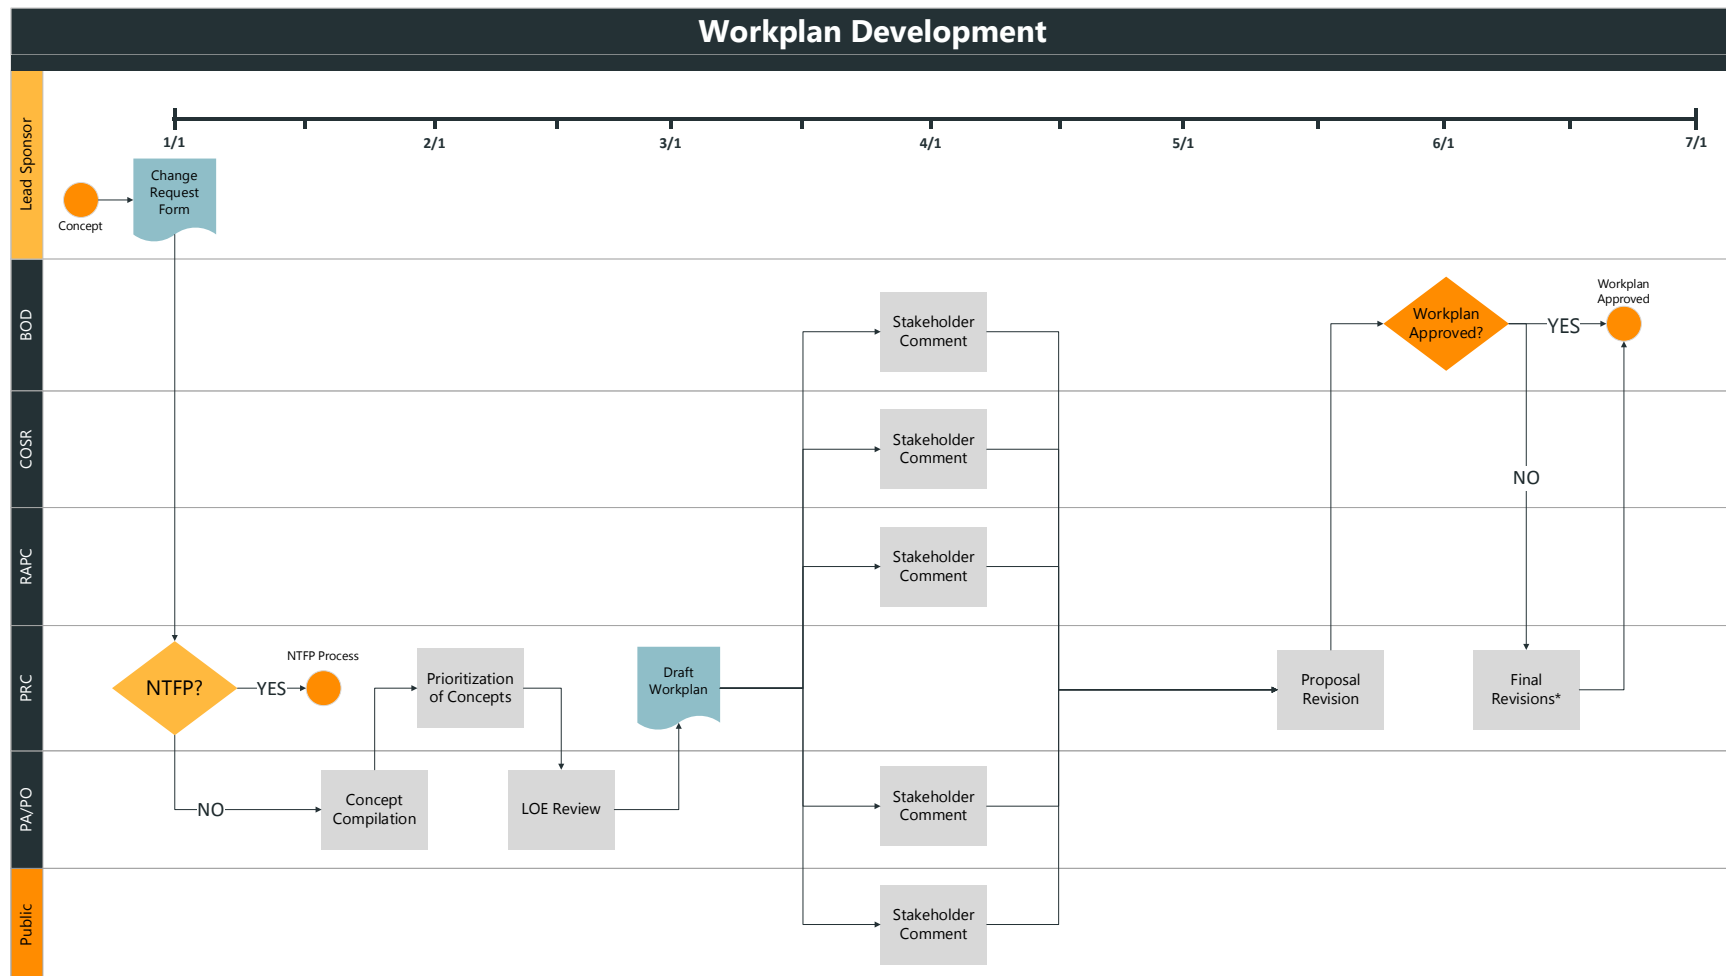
Workplan Development

Lead Sponsor

1/1
2/1
3/1
4/1
5/1
6/1
7/1

Concept

Change Request Form

BOD

Stakeholder Comment

Workplan Approved?

YES

Workplan Approved

COSR

Stakeholder Comment

NO

RAPC

Stakeholder Comment

PRC

NTFP?

YES

NTFP Process

Prioritization of Concepts

Draft Workplan

Proposal Revision

Final Revisions*

PA/PO

NO

Concept Compilation

LOE Review

Stakeholder Comment

Public

Stakeholder Comment